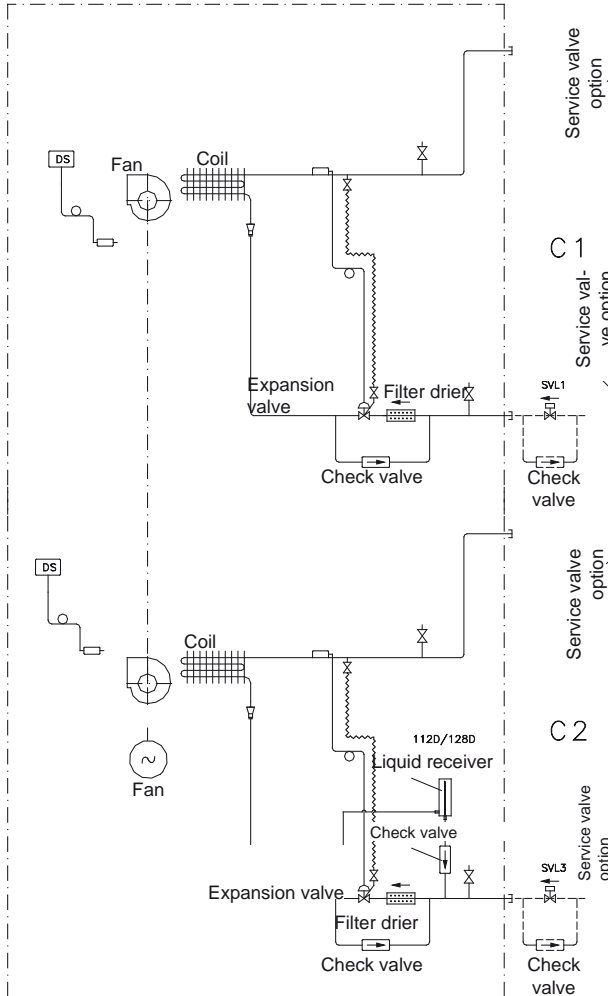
Service valve option

DS

Fan

Coil

C 1

Service valve option

Expansion valve

Filter drier

SVL1

Check valve

Check valve

Service valve option

DS

Coil

C 2

112D/128D

Liquid receiver

Fan

Check valve

Service valve option

SVL3

Expansion valve

Filter drier

Check valve

Check valve